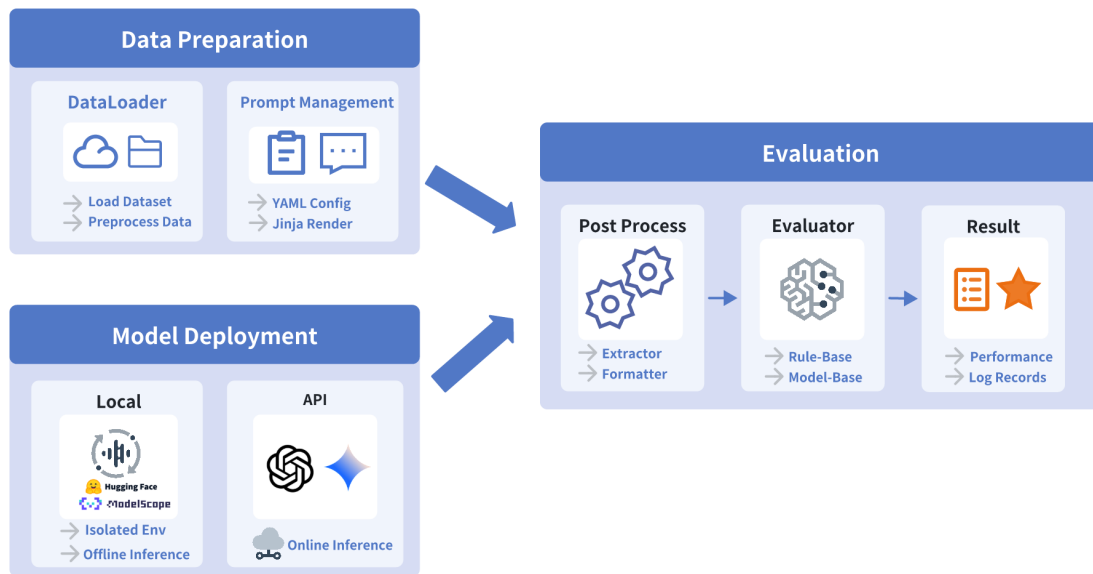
Data Preparation

DataLoader

→ Load Dataset
→ Preprocess Data

Prompt Management

→ YAML Config
→ Jinja Render

Model Deployment

Local

Hugging Face
ModelScope

→ Isolated Env
→ Offline Inference

API

Online Inference

Evaluation

Post Process

→ Extractor
→ Formatter

Evaluator

→ Rule-Base
→ Model-Base

Result

→ Performance
→ Log Records